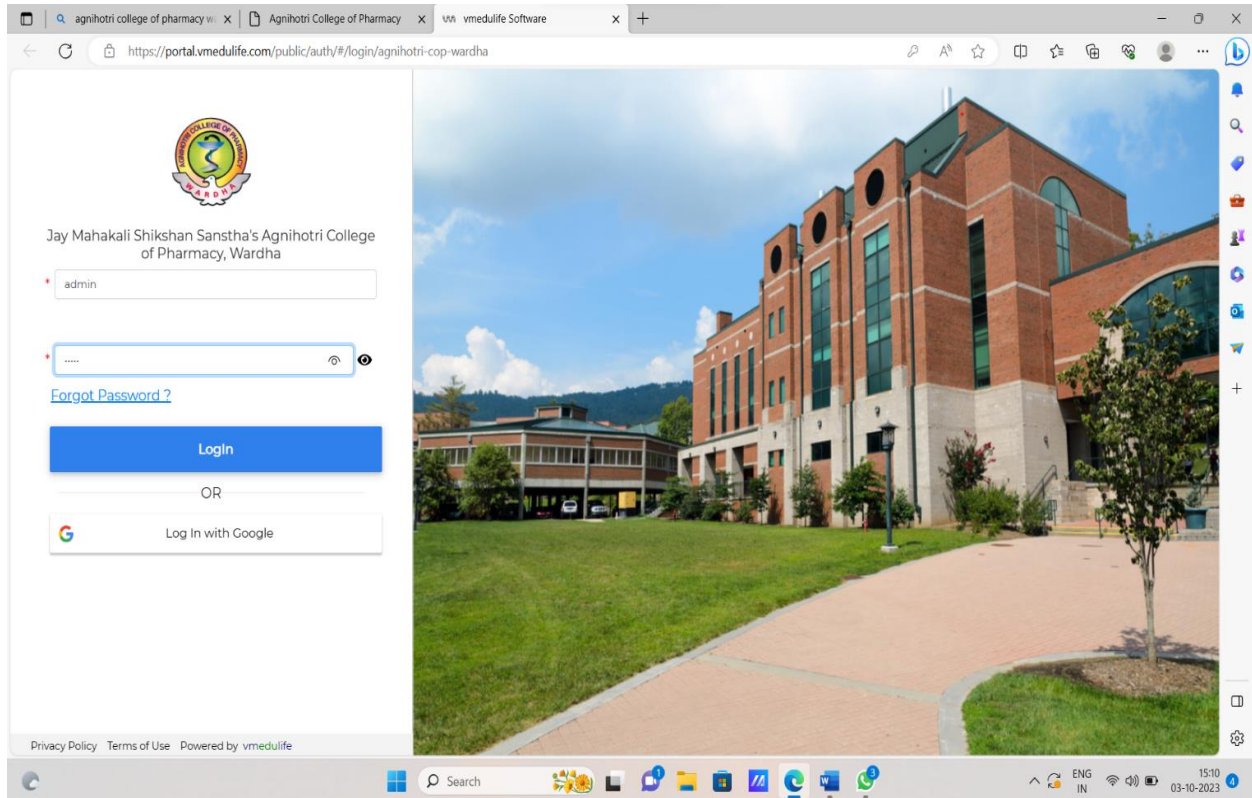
agnihotri college of pharmacy w
Agnihotri College of Pharmacy
vmedulife Software
https://portal.vmedulife.com/public/auth/#/login/agnihotri-cop-wardha

AGNIHOTRI COLLEGE OF PHARMACY
WARDHA

Jay Mahakali Shikshan Sanstha's Agnihotri College of Pharmacy, Wardha

*
admin

*
.....

Forgot Password ?

LogIn

OR

Log In with Google

Privacy Policy Terms of Use Powered by vmedulife

Search

ENG
IN

15:10
03-10-2023